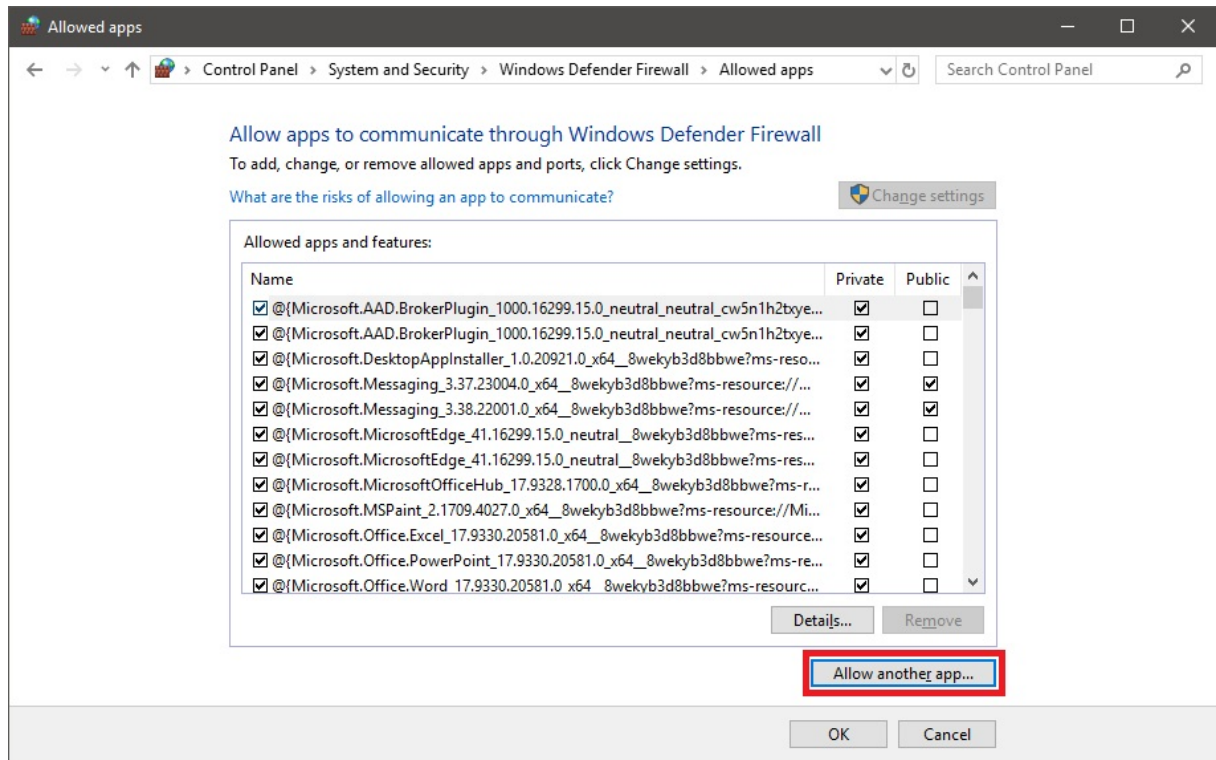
Allowed apps

Control Panel > System and Security > Windows Defender Firewall > Allowed apps

Search Control Panel

Allow apps to communicate through Windows Defender Firewall

To add, change, or remove allowed apps and ports, click Change settings.

What are the risks of allowing an app to communicate?

Change settings

Allowed apps and features:

| Name | Private | Public |
|---|---|---|
| ☑ @{Microsoft.AAD.BrokerPlugin_1000.16299.15.0_neutral_neutral_cw5n1h2txye... | ☑ | ☐ |
| ☑ @{Microsoft.AAD.BrokerPlugin_1000.16299.15.0_neutral_neutral_cw5n1h2txye... | ☑ | ☐ |
| ☑ @{Microsoft.DesktopAppInstaller_1.0.20921.0_x64__8wekyb3d8bbwe?ms-reso... | ☑ | ☐ |
| ☑ @{Microsoft.Messaging_3.37.23004.0_x64__8wekyb3d8bbwe?ms-resource://... | ☑ | ☑ |
| ☑ @{Microsoft.Messaging_3.38.22001.0_x64__8wekyb3d8bbwe?ms-resource://... | ☑ | ☑ |
| ☑ @{Microsoft.MicrosoftEdge_41.16299.15.0_neutral__8wekyb3d8bbwe?ms-res... | ☑ | ☐ |
| ☑ @{Microsoft.MicrosoftEdge_41.16299.15.0_neutral__8wekyb3d8bbwe?ms-res... | ☑ | ☐ |
| ☑ @{Microsoft.MicrosoftOfficeHub_17.9328.1700.0_x64__8wekyb3d8bbwe?ms-r... | ☑ | ☐ |
| ☑ @{Microsoft.MSPaint_2.1709.4027.0_x64__8wekyb3d8bbwe?ms-resource://Mi... | ☑ | ☐ |
| ☑ @{Microsoft.Office.Excel_17.9330.20581.0_x64__8wekyb3d8bbwe?ms-resource... | ☑ | ☐ |
| ☑ @{Microsoft.Office.PowerPoint_17.9330.20581.0_x64__8wekyb3d8bbwe?ms-re... | ☑ | ☐ |
| ☑ @{Microsoft.Office.Word_17.9330.20581.0_x64__8wekyb3d8bbwe?ms-resourc... | ☑ | ☐ |

Details... Remove

Allow another app...

OK Cancel